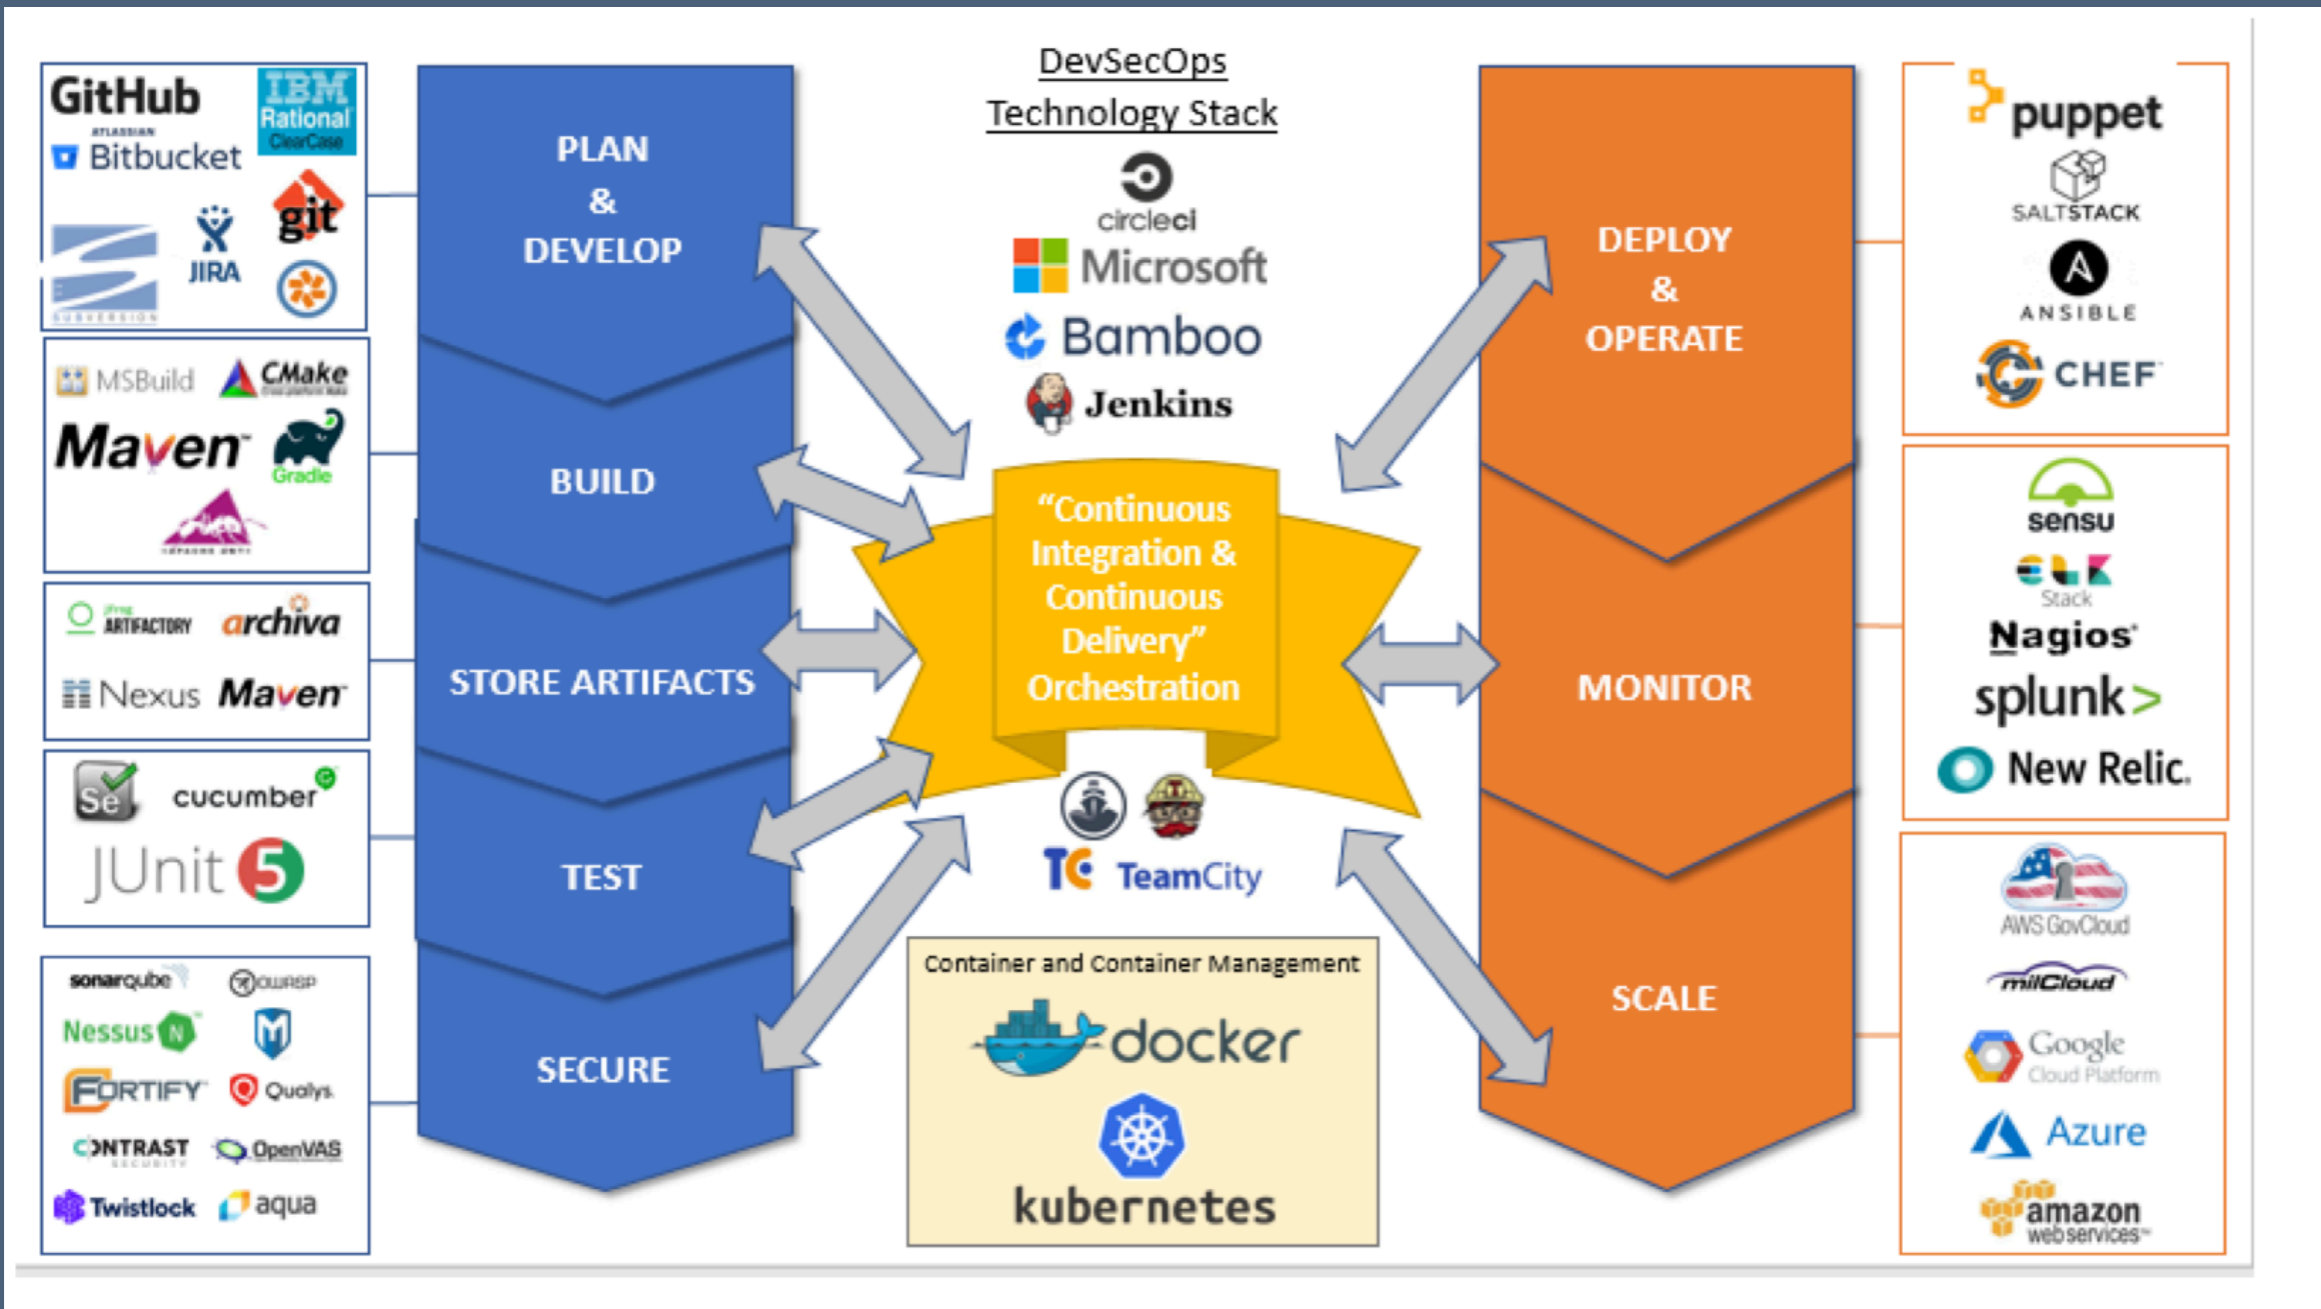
GitHub
IBM Rational ClearCase
ATLASSIAN Bitbucket
git
JIRA
SUBVERSION

MSBuild
CMake
Maven
Gradle

JFrog ARTIFACTORY
archiva
Nexus
Maven

Se
cucumber
JUnit 5

sonarqube
OWASP
Nessus
FORTIFY
Qualys
CONTRAST SECURITY
OpenVAS
Twistlock
aqua

PLAN & DEVELOP

BUILD

STORE ARTIFACTS

TEST

SECURE

DevSecOps Technology Stack

circleci
Microsoft
Bamboo
Jenkins

"Continuous Integration & Continuous Delivery" Orchestration

TeamCity

Container and Container Management
docker
kubernetes

DEPLOY & OPERATE

MONITOR

SCALE

puppet
SALTSTACK
ANSIBLE
CHEF

sensu
ELK Stack
Nagios
splunk>
New Relic.

AWS GovCloud
milCloud
Google Cloud Platform
Azure
amazon web services